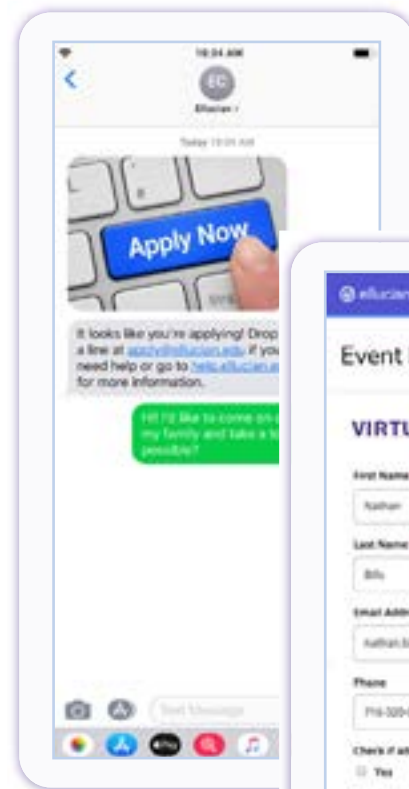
10:24 AM

EC

Ellucian >

Today 10:01 AM

Apply Now

It looks like you're applying! Drop a line at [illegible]@ellucian.edu if you need help or go to help.ellucian.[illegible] for more information.

Hi! I'd like to come on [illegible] my family and take a t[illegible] possible?

Text Message

ellucian

Event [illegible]

VIRTU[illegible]

First Name

Nathan

Last Name

Bills

Email Addr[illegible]

nathan.b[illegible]

Phone

716-320-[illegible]

Check if at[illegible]

Yes